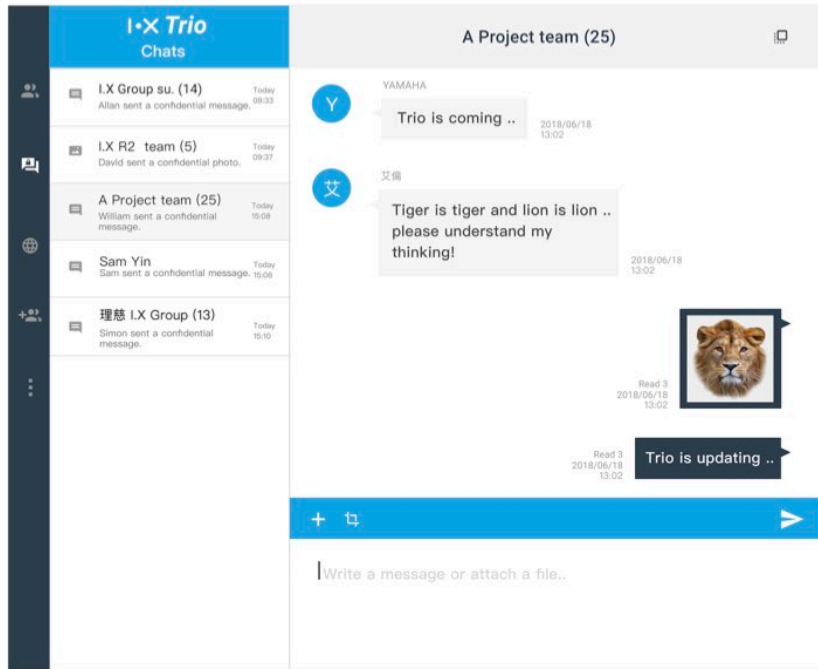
I•X Trio
Chats

I.X Group su. (14)
Allan sent a confidential message.
Today 09:33

I.X R2 team (5)
David sent a confidential photo.
Today 09:37

A Project team (25)
William sent a confidential message.
Today 15:08

Sam Yin
Sam sent a confidential message.
Today 15:08

理慈 I.X Group (13)
Simon sent a confidential message.
Today 15:10

A Project team (25)

YAMAHA
Y
Trio is coming ..
2018/06/18 13:02

艾倫
艾
Tiger is tiger and lion is lion .. please understand my thinking!
2018/06/18 13:02

Read 3
2018/06/18
13:02

Read 3
2018/06/18
13:02
Trio is updating ..

Write a message or attach a file..